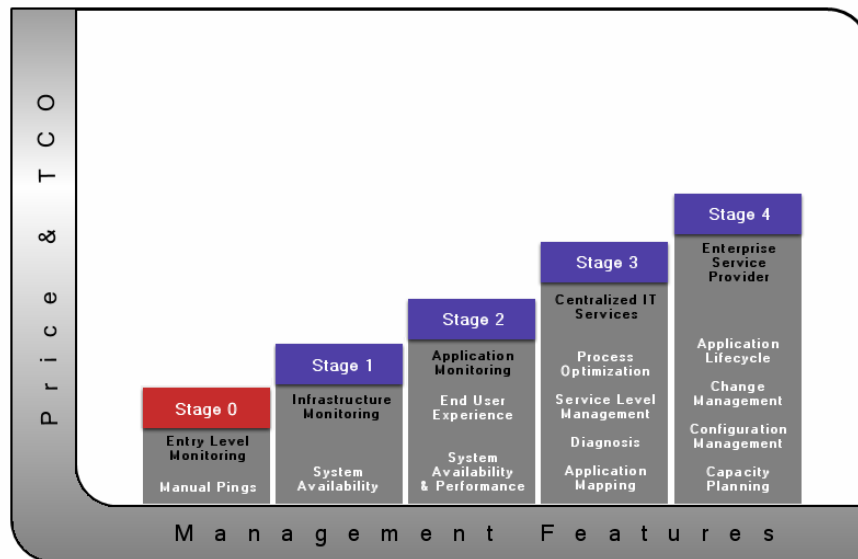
Price & TCO

Stage 0
Entry Level Monitoring
Manual Pings

Stage 1
Infrastructure Monitoring
System Availability

Stage 2
Application Monitoring
End User Experience
System Availability & Performance

Stage 3
Centralized IT Services
Process Optimization
Service Level Management
Diagnosis
Application Mapping

Stage 4
Enterprise Service Provider
Application Lifecycle
Change Management
Configuration Management
Capacity Planning

Management Features